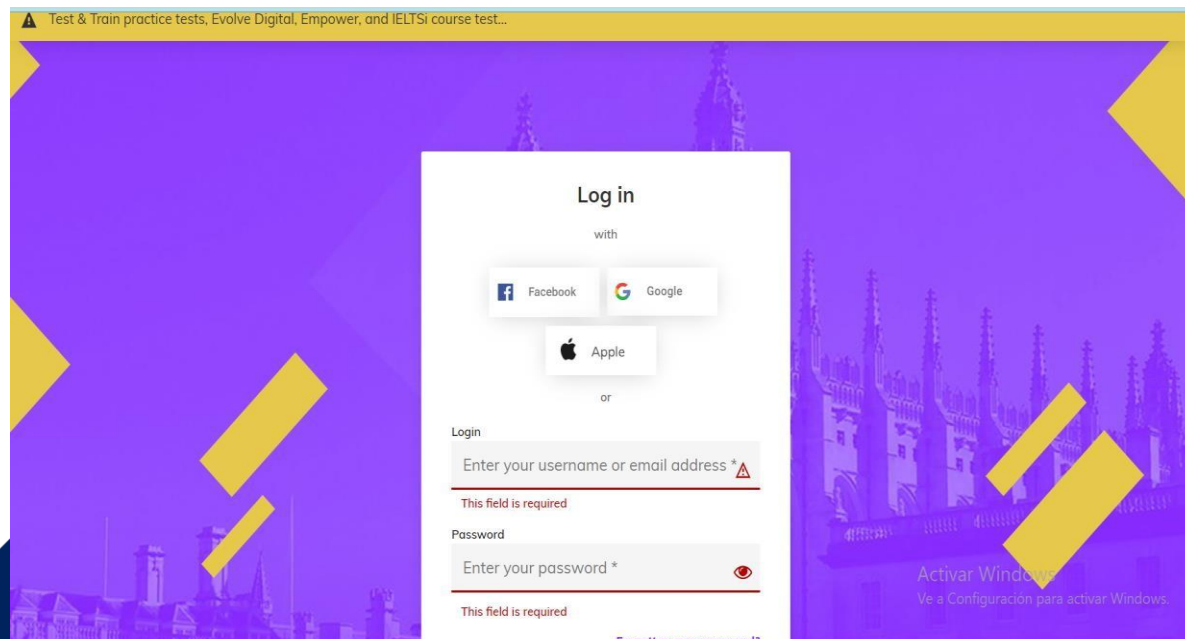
Test & Train practice tests, Evolve Digital, Empower, and IELTSi course test...

Log in

with

Facebook

Google

Apple

or

Login

Enter your username or email address *

This field is required

Password

Enter your password *

This field is required

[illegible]

Activar Windows
Ve a Configuración para activar Windows.